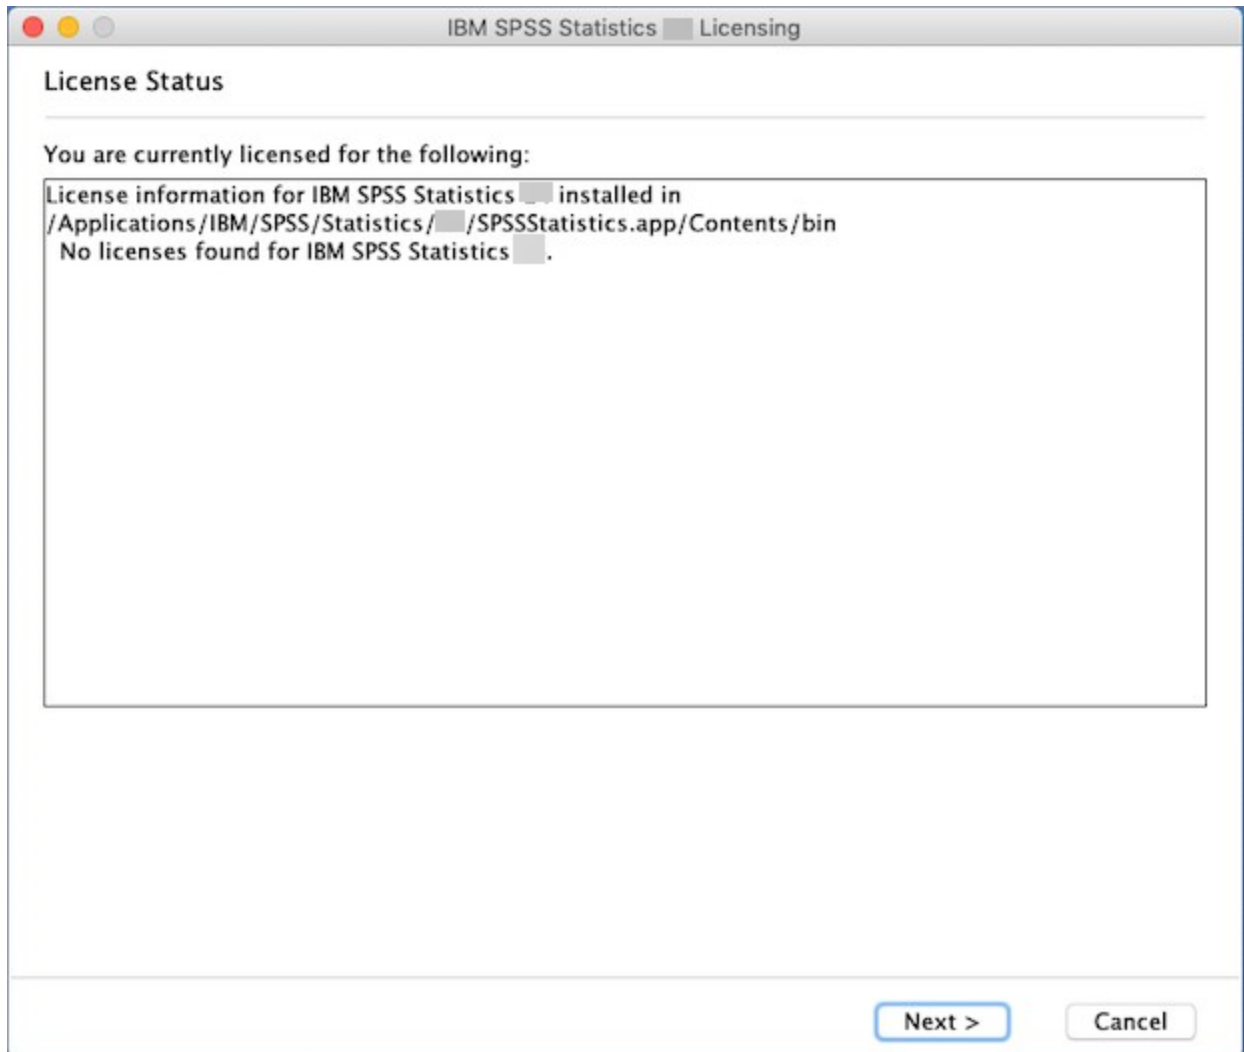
IBM SPSS Statistics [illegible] Licensing

License Status

You are currently licensed for the following:

License information for IBM SPSS Statistics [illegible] installed in /Applications/IBM/SPSS/Statistics/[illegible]/SPSSStatistics.app/Contents/bin
No licenses found for IBM SPSS Statistics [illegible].

Next >

Cancel